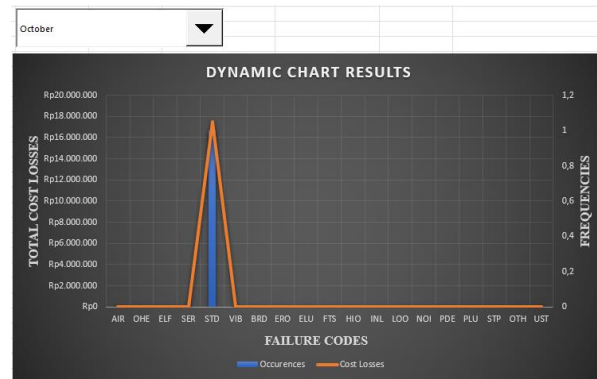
October

DYNAMIC CHART RESULTS

TOTAL COST LOSSES

Rp20.000.000
Rp18.000.000
Rp16.000.000
Rp14.000.000
Rp12.000.000
Rp10.000.000
Rp8.000.000
Rp6.000.000
Rp4.000.000
Rp2.000.000
Rp0

FREQUENCIES

1,2
1
0,8
0,6
0,4
0,2
0

AIR OHE ELF SER STD VIB BRD ERO ELU FTS HIO INL LOO NOI PDE PLU STP OTH UST

FAILURE CODES

Occurences Cost Losses